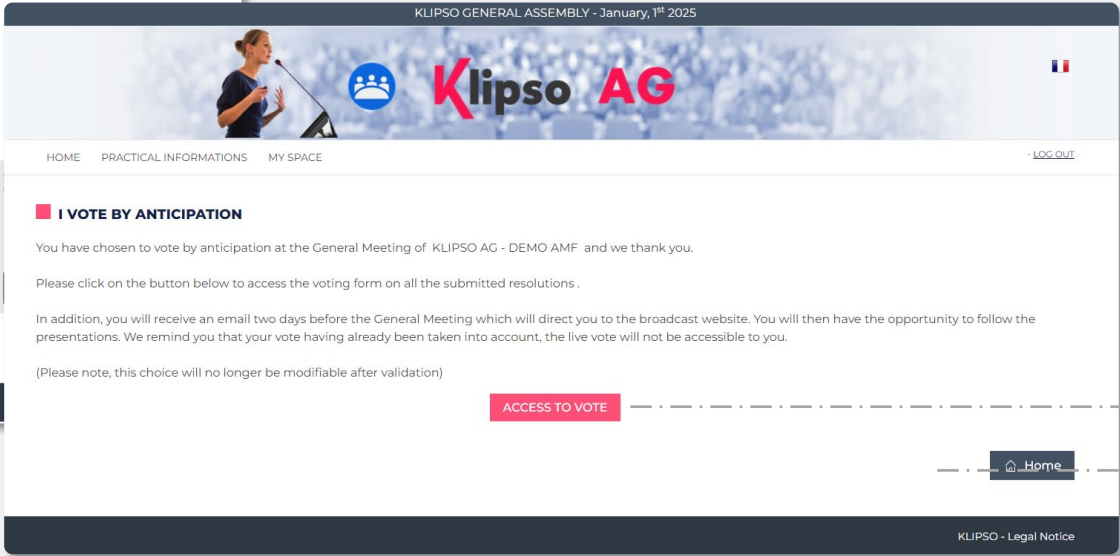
KLIPSO GENERAL ASSEMBLY - January, 1$^{st}$ 2025

Klipso AG

HOME PRACTICAL INFORMATIONS MY SPACE

- LOG OUT

I VOTE BY ANTICIPATION

You have chosen to vote by anticipation at the General Meeting of KLIPSO AG - DEMO AMF and we thank you.

Please click on the button below to access the voting form on all the submitted resolutions .

In addition, you will receive an email two days before the General Meeting which will direct you to the broadcast website. You will then have the opportunity to follow the presentations. We remind you that your vote having already been taken into account, the live vote will not be accessible to you.

(Please note, this choice will no longer be modifiable after validation)

ACCESS TO VOTE

Home

KLIPSO - Legal Notice